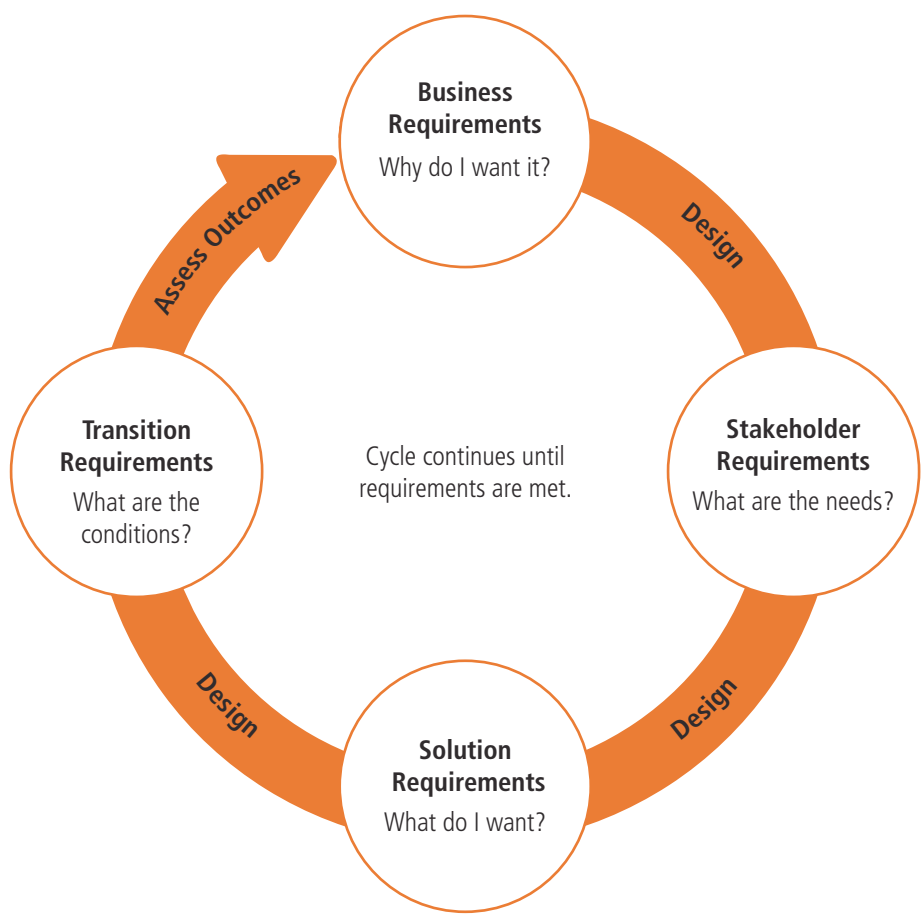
Business Requirements
Why do I want it?

Design

Stakeholder Requirements
What are the needs?

Design

Solution Requirements
What do I want?

Design

Transition Requirements
What are the conditions?

Assess Outcomes

Cycle continues until requirements are met.